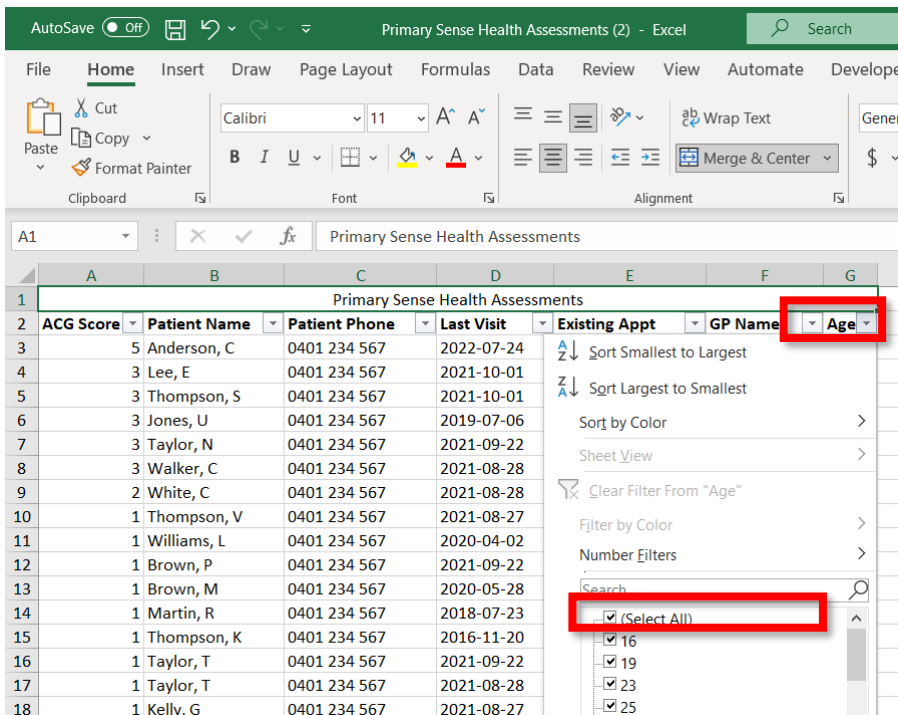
AutoSave Off Primary Sense Health Assessments (2) - Excel Search

File Home Insert Draw Page Layout Formulas Data Review View Automate Develope

Paste Cut Copy Format Painter Clipboard
Calibri 11 B I U Font
Wrap Text Merge & Center Alignment
Gener $

A1 Primary Sense Health Assessments

| | A | B | C | D | E | F | G |
|---|---|---|---|---|---|---|---|
| 1 | Primary Sense Health Assessments | | | | | | |
| 2 | ACG Score | Patient Name | Patient Phone | Last Visit | Existing Appt | GP Name | Age |
| 3 | 5 | Anderson, C | 0401 234 567 | 2022-07-24 | | | |
| 4 | 3 | Lee, E | 0401 234 567 | 2021-10-01 | | | |
| 5 | 3 | Thompson, S | 0401 234 567 | 2021-10-01 | | | |
| 6 | 3 | Jones, U | 0401 234 567 | 2019-07-06 | | | |
| 7 | 3 | Taylor, N | 0401 234 567 | 2021-09-22 | | | |
| 8 | 3 | Walker, C | 0401 234 567 | 2021-08-28 | | | |
| 9 | 2 | White, C | 0401 234 567 | 2021-08-28 | | | |
| 10 | 1 | Thompson, V | 0401 234 567 | 2021-08-27 | | | |
| 11 | 1 | Williams, L | 0401 234 567 | 2020-04-02 | | | |
| 12 | 1 | Brown, P | 0401 234 567 | 2021-09-22 | | | |
| 13 | 1 | Brown, M | 0401 234 567 | 2020-05-28 | | | |
| 14 | 1 | Martin, R | 0401 234 567 | 2018-07-23 | | | |
| 15 | 1 | Thompson, K | 0401 234 567 | 2016-11-20 | | | |
| 16 | 1 | Taylor, T | 0401 234 567 | 2021-09-22 | | | |
| 17 | 1 | Taylor, T | 0401 234 567 | 2021-08-28 | | | |
| 18 | 1 | Kelly, G | 0401 234 567 | 2021-08-27 | | | |

Sort Smallest to Largest
Sort Largest to Smallest
Sort by Color
Sheet View
Clear Filter From "Age"
Filter by Color
Number Filters
Search
(Select All)
16
19
23
25